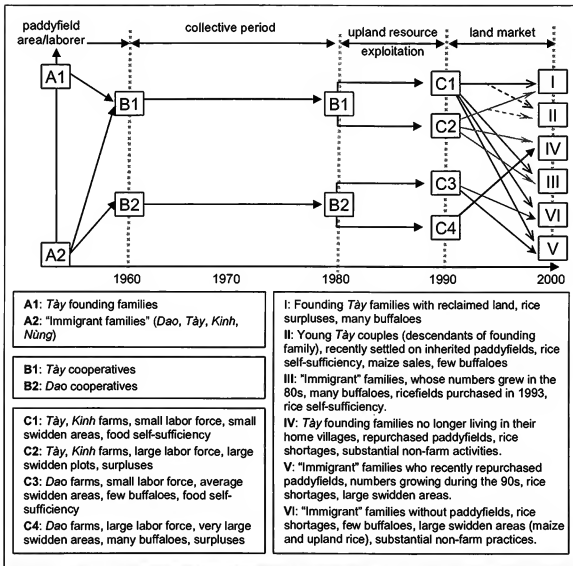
paddyfield area/laborer

collective period

upland resource exploitation

land market

A1

A2

B1

B2

B1

B2

C1

C2

C3

C4

I

II

IV

III

VI

V

1960

1970

1980

1990

2000

**A1**: *Tày* founding families
**A2**: "Immigrant families" (*Dao*, *Tày*, *Kinh*, *Nùng*)

**B1**: *Tày* cooperatives
**B2**: *Dao* cooperatives

**C1**: *Tày*, *Kinh* farms, small labor force, small swidden areas, food self-sufficiency
**C2**: *Tày*, *Kinh* farms, large labor force, large swidden plots, surpluses
**C3**: *Dao* farms, small labor force, average swidden areas, few buffaloes, food self-sufficiency
**C4**: *Dao* farms, large labor force, very large swidden areas, many buffaloes, surpluses

**I**: Founding *Tày* families with reclaimed land, rice surpluses, many buffaloes
**II**: Young *Tày* couples (descendants of founding family), recently settled on inherited paddyfields, rice self-sufficiency, maize sales, few buffaloes
**III**: "Immigrant" families, whose numbers grew in the 80s, many buffaloes, ricefields purchased in 1993, rice self-sufficiency.
**IV**: *Tày* founding families no longer living in their home villages, repurchased paddyfields, rice shortages, substantial non-farm activities.
**V**: "Immigrant" families who recently repurchased paddyfields, numbers growing during the 90s, rice shortages, large swidden areas.
**VI**: "Immigrant" families without paddyfields, rice shortages, few buffaloes, large swidden areas (maize and upland rice), substantial non-farm practices.